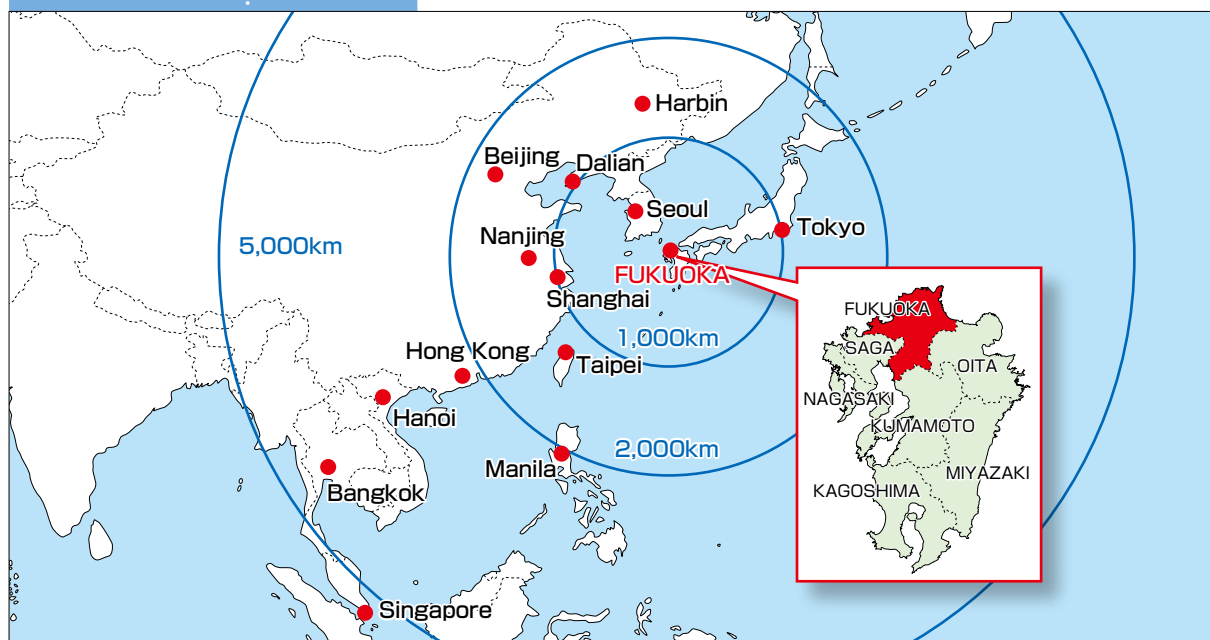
Harbin

Beijing

Dalian

Seoul

Tokyo

5,000km

Nanjing

FUKUOKA

Shanghai

1,000km

Hong Kong

Taipei

Hanoi

2,000km

Manila

Bangkok

Singapore

FUKUOKA

SAGA

OITA

NAGASAKI

KUMAMOTO

MIYAZAKI

KAGOSHIMA